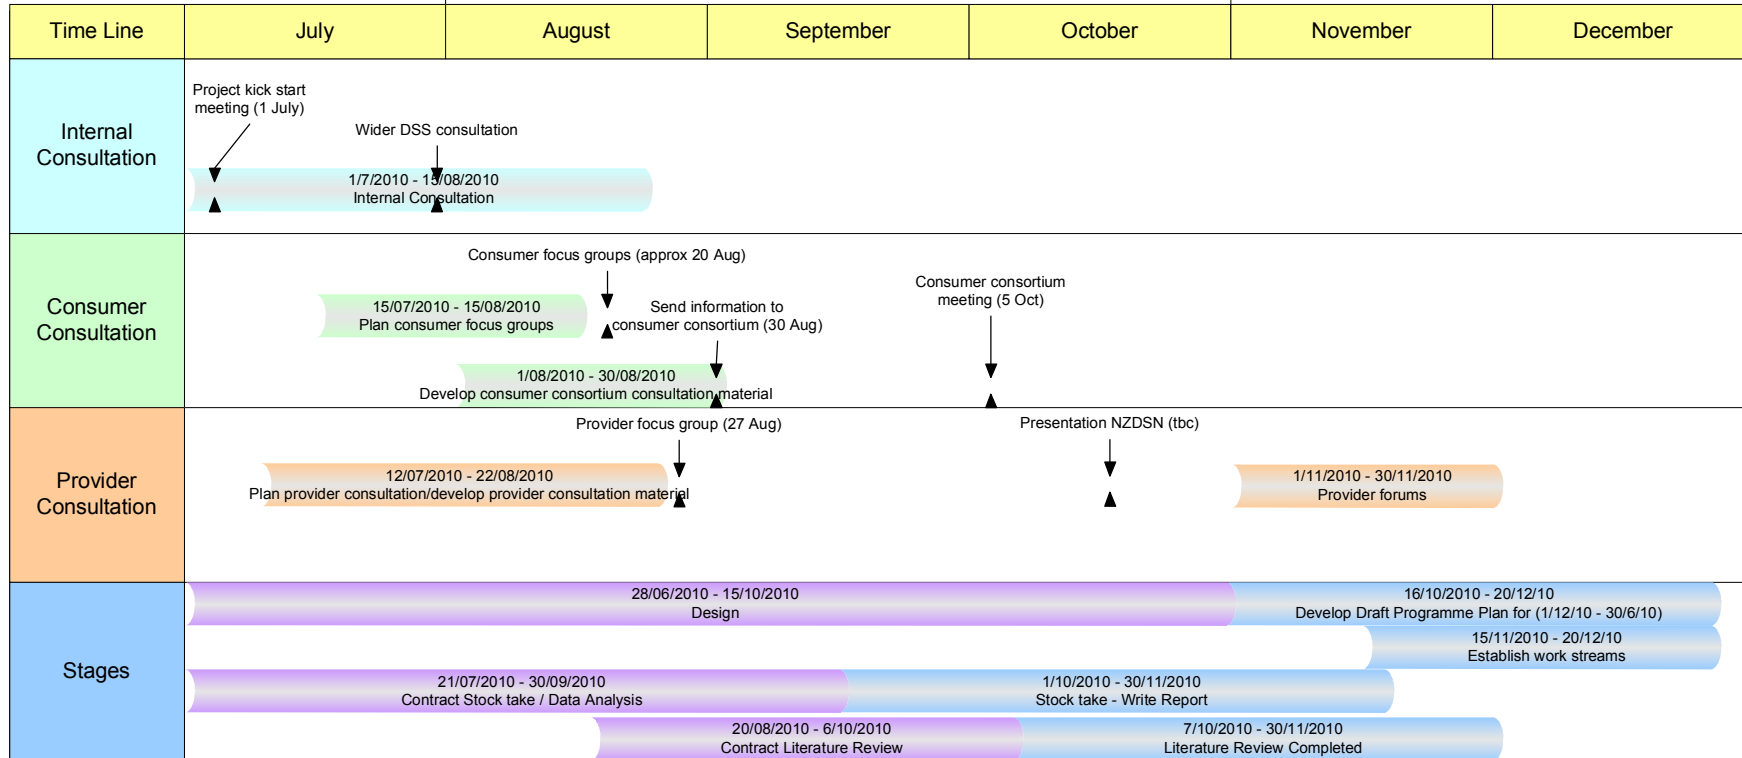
| Time Line | July | August | September | October | November | December |
|---|---|---|---|---|---|---|

Internal Consultation

Project kick start meeting (1 July)

Wider DSS consultation

1/7/2010 - 15/08/2010
Internal Consultation

Consumer Consultation

Consumer focus groups (approx 20 Aug)

15/07/2010 - 15/08/2010
Plan consumer focus groups

Send information to consumer consortium (30 Aug)

Consumer consortium meeting (5 Oct)

1/08/2010 - 30/08/2010
Develop consumer consortium consultation material

Provider Consultation

Provider focus group (27 Aug)

Presentation NZDSN (tbc)

12/07/2010 - 22/08/2010
Plan provider consultation/develop provider consultation material

1/11/2010 - 30/11/2010
Provider forums

Stages

28/06/2010 - 15/10/2010
Design

16/10/2010 - 20/12/10
Develop Draft Programme Plan for (1/12/10 - 30/6/10)

15/11/2010 - 20/12/10
Establish work streams

21/07/2010 - 30/09/2010
Contract Stock take / Data Analysis

1/10/2010 - 30/11/2010
Stock take - Write Report

20/08/2010 - 6/10/2010
Contract Literature Review

7/10/2010 - 30/11/2010
Literature Review Completed